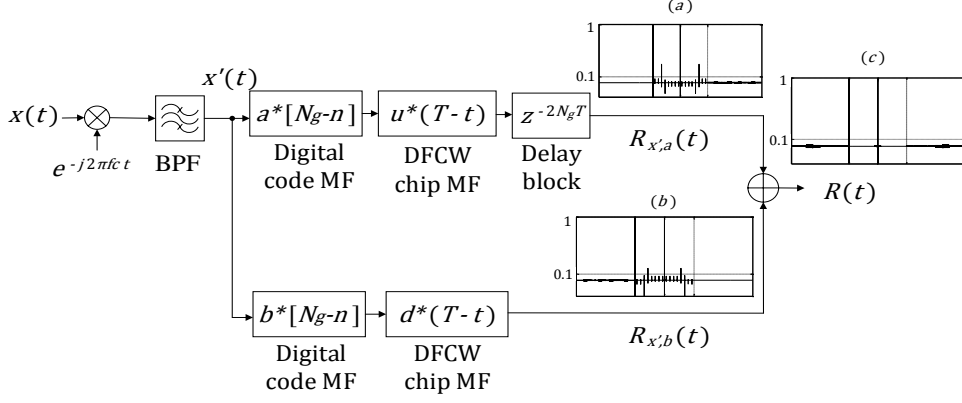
$x(t)$

$e^{-j2\pi f_c t}$

BPF

$x'(t)$

$a^*[N_g-n]$

Digital code MF

$u^*(T-t)$

DFCW chip MF

$z^{-2N_gT}$

Delay block

(a)

1

0.1

$R_{x',a}(t)$

(c)

1

0.1

$R(t)$

(b)

1

0.1

$b^*[N_g-n]$

Digital code MF

$d^*(T-t)$

DFCW chip MF

$R_{x',b}(t)$